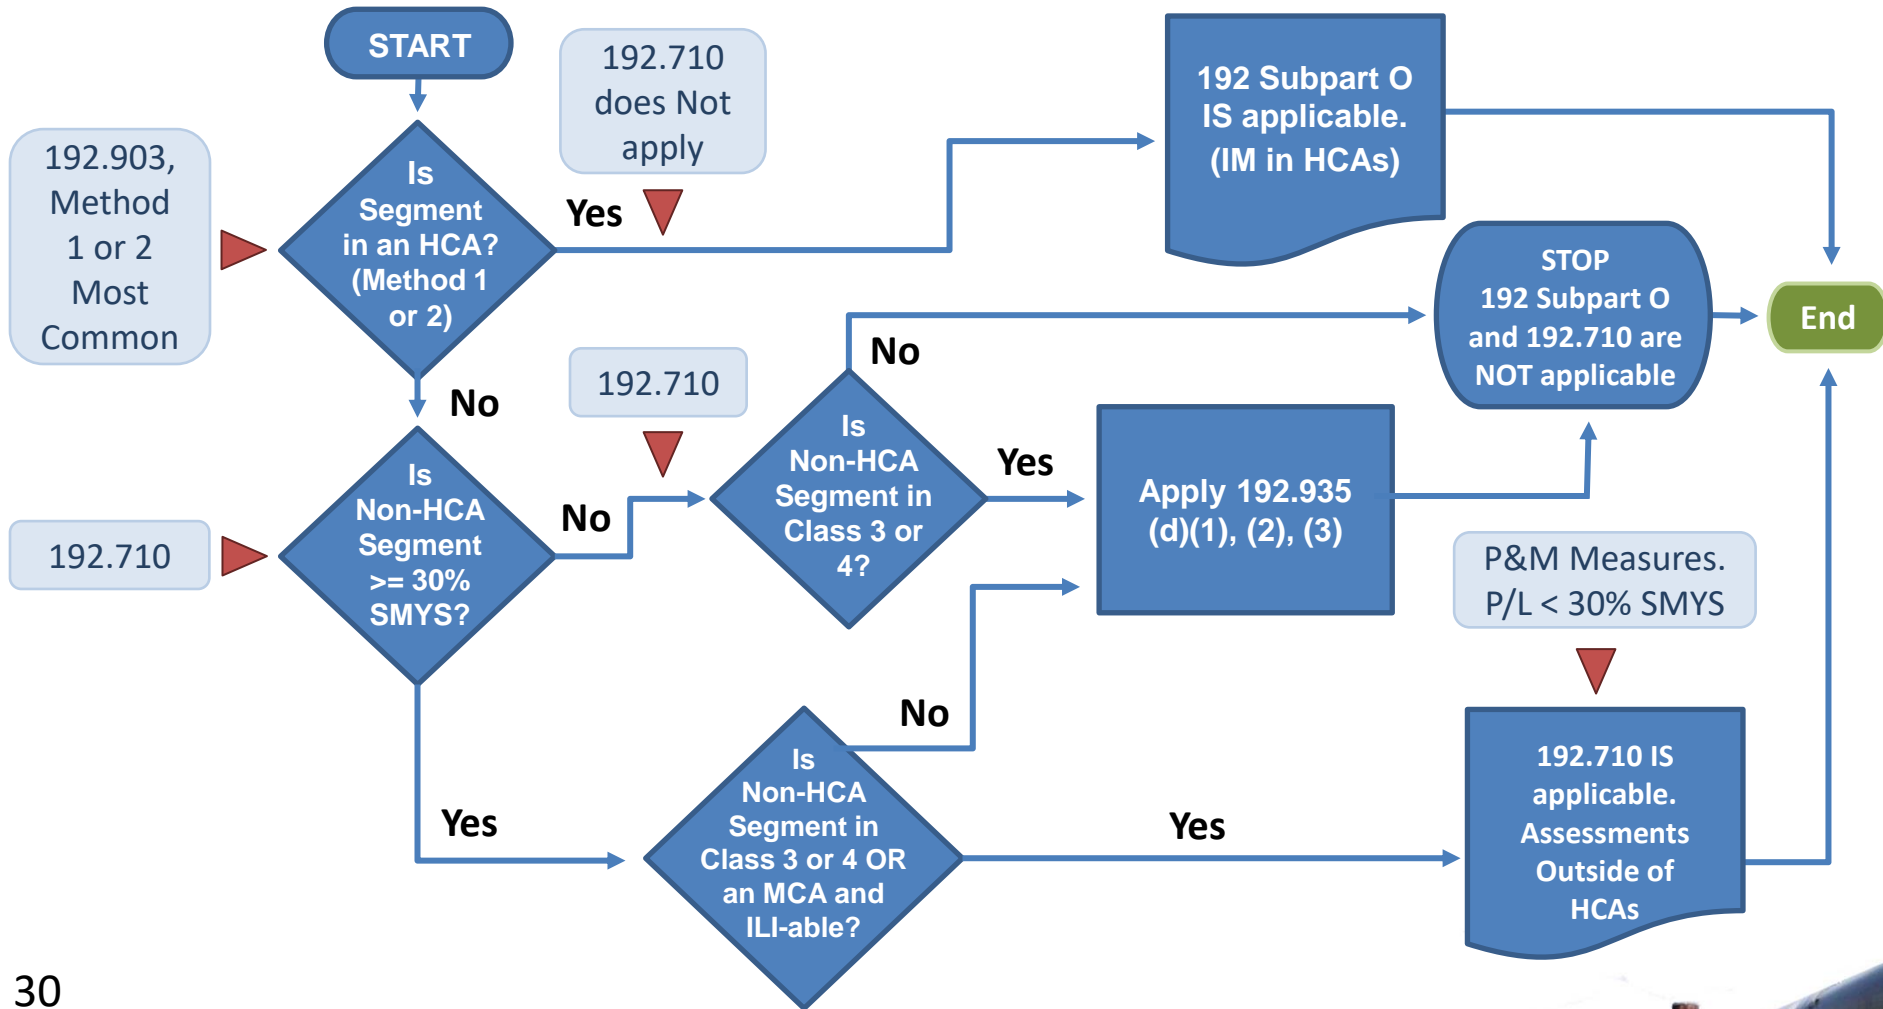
START

192.710 does Not apply

192 Subpart O IS applicable. (IM in HCAs)

192.903, Method 1 or 2 Most Common

Is Segment in an HCA? (Method 1 or 2)

Yes

STOP 192 Subpart O and 192.710 are NOT applicable

End

No

No

192.710

Is Non-HCA Segment in Class 3 or 4?

Yes

Apply 192.935 (d)(1), (2), (3)

192.710

Is Non-HCA Segment >= 30% SMYS?

No

P&M Measures. P/L < 30% SMYS

No

Yes

Is Non-HCA Segment in Class 3 or 4 OR an MCA and ILI-able?

Yes

192.710 IS applicable. Assessments Outside of HCAs

30